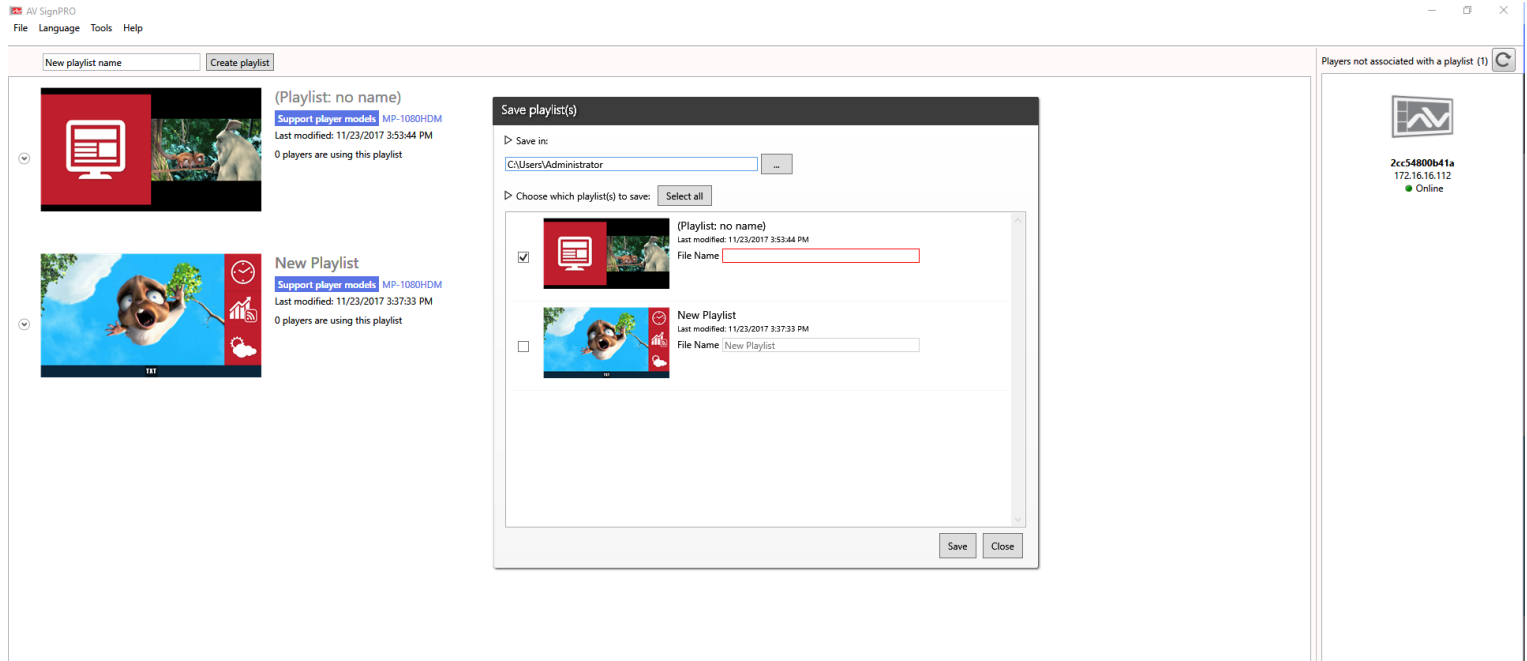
AV SignPRO
File Language Tools Help

New playlist name
Create playlist

(Playlist: no name)
Support player models MP-1080HDM
Last modified: 11/23/2017 3:53:44 PM
0 players are using this playlist

New Playlist
Support player models MP-1080HDM
Last modified: 11/23/2017 3:37:33 PM
0 players are using this playlist

TXT

Save playlist(s)
▷ Save in:
C:\Users\Administrator
...
▷ Choose which playlist(s) to save:
Select all

(Playlist: no name)
Last modified: 11/23/2017 3:53:44 PM
File Name

New Playlist
Last modified: 11/23/2017 3:37:33 PM
File Name New Playlist

TXT

Save
Close

Players not associated with a playlist (1)
2cc54800b41a
172.16.16.112
Online